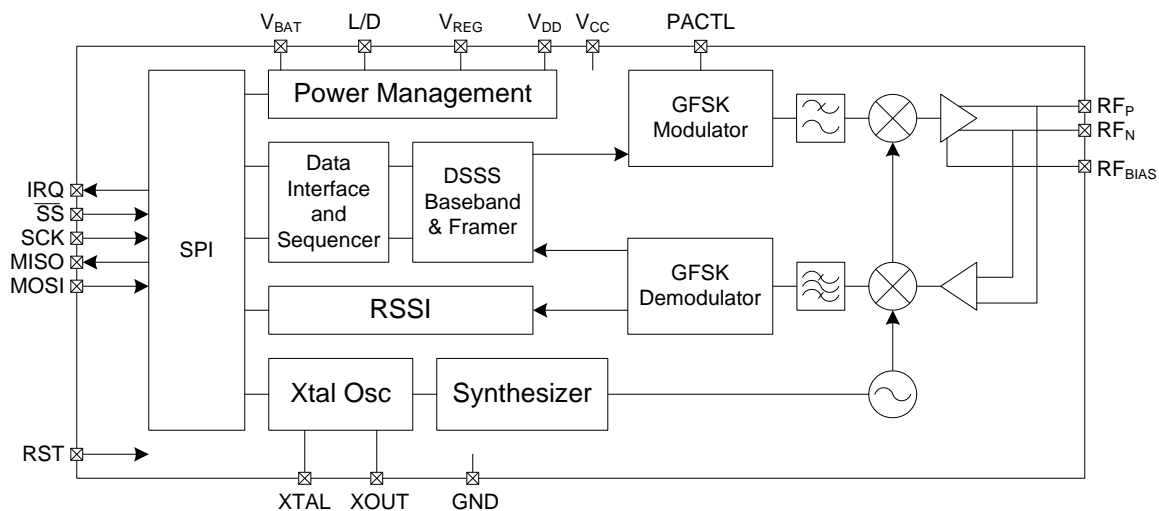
$V_{BAT}$ L/D $V_{REG}$ $V_{DD}$ $V_{CC}$ PACTL

Power Management

GFSK Modulator

$RF_P$
$RF_N$
$RF_{BIAS}$

Data Interface and Sequencer

DSSS Baseband & Framer

IRQ
$\overline{SS}$
SCK
MISO
MOSI

SPI

GFSK Demodulator

RSSI

Xtal Osc

Synthesizer

RST

XTAL XOUT GND